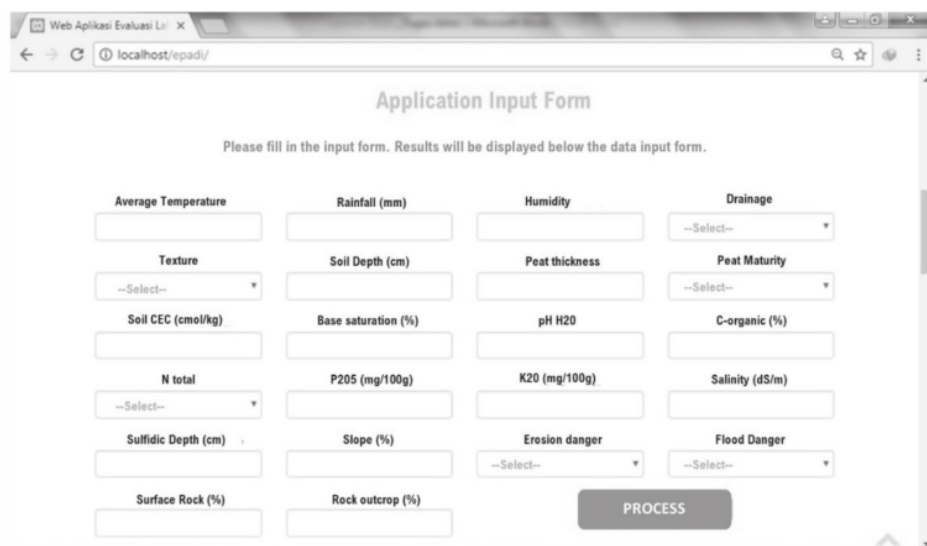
Web Aplikasi Evaluasi La ×

localhost/epadi/

Application Input Form

Please fill in the input form. Results will be displayed below the data input form.

Average Temperature

Rainfall (mm)

Humidity

Drainage

--Select--

Texture

--Select--

Soil Depth (cm)

Peat thickness

Peat Maturity

--Select--

Soil CEC (cmol/kg)

Base saturation (%)

pH H20

C-organic (%)

N total

--Select--

P205 (mg/100g)

K20 (mg/100g)

Salinity (dS/m)

Sulfidic Depth (cm)

Slope (%)

Erosion danger

--Select--

Flood Danger

--Select--

Surface Rock (%)

Rock outcrop (%)

PROCESS